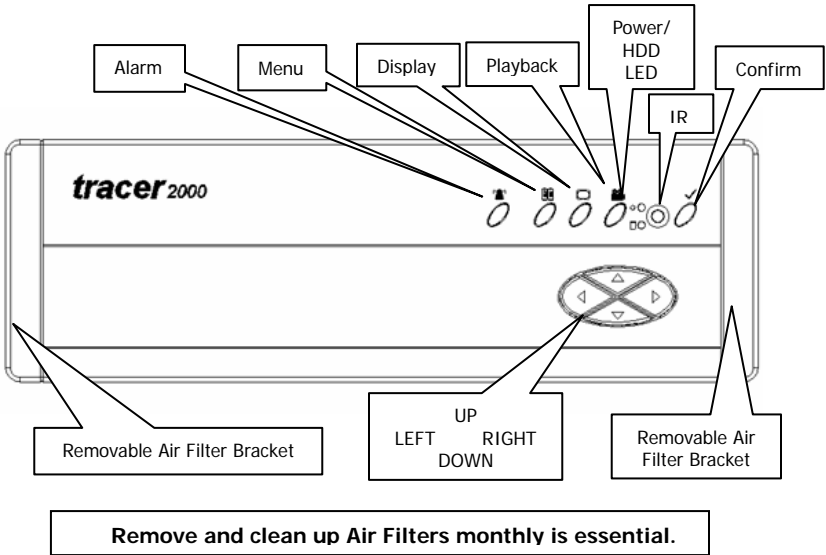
Alarm

Menu

Display

Playback

Power/ HDD LED

Confirm

IR

tracer2000

UP
LEFT RIGHT
DOWN

Removable Air Filter Bracket

Removable Air Filter Bracket

Remove and clean up Air Filters monthly is essential.